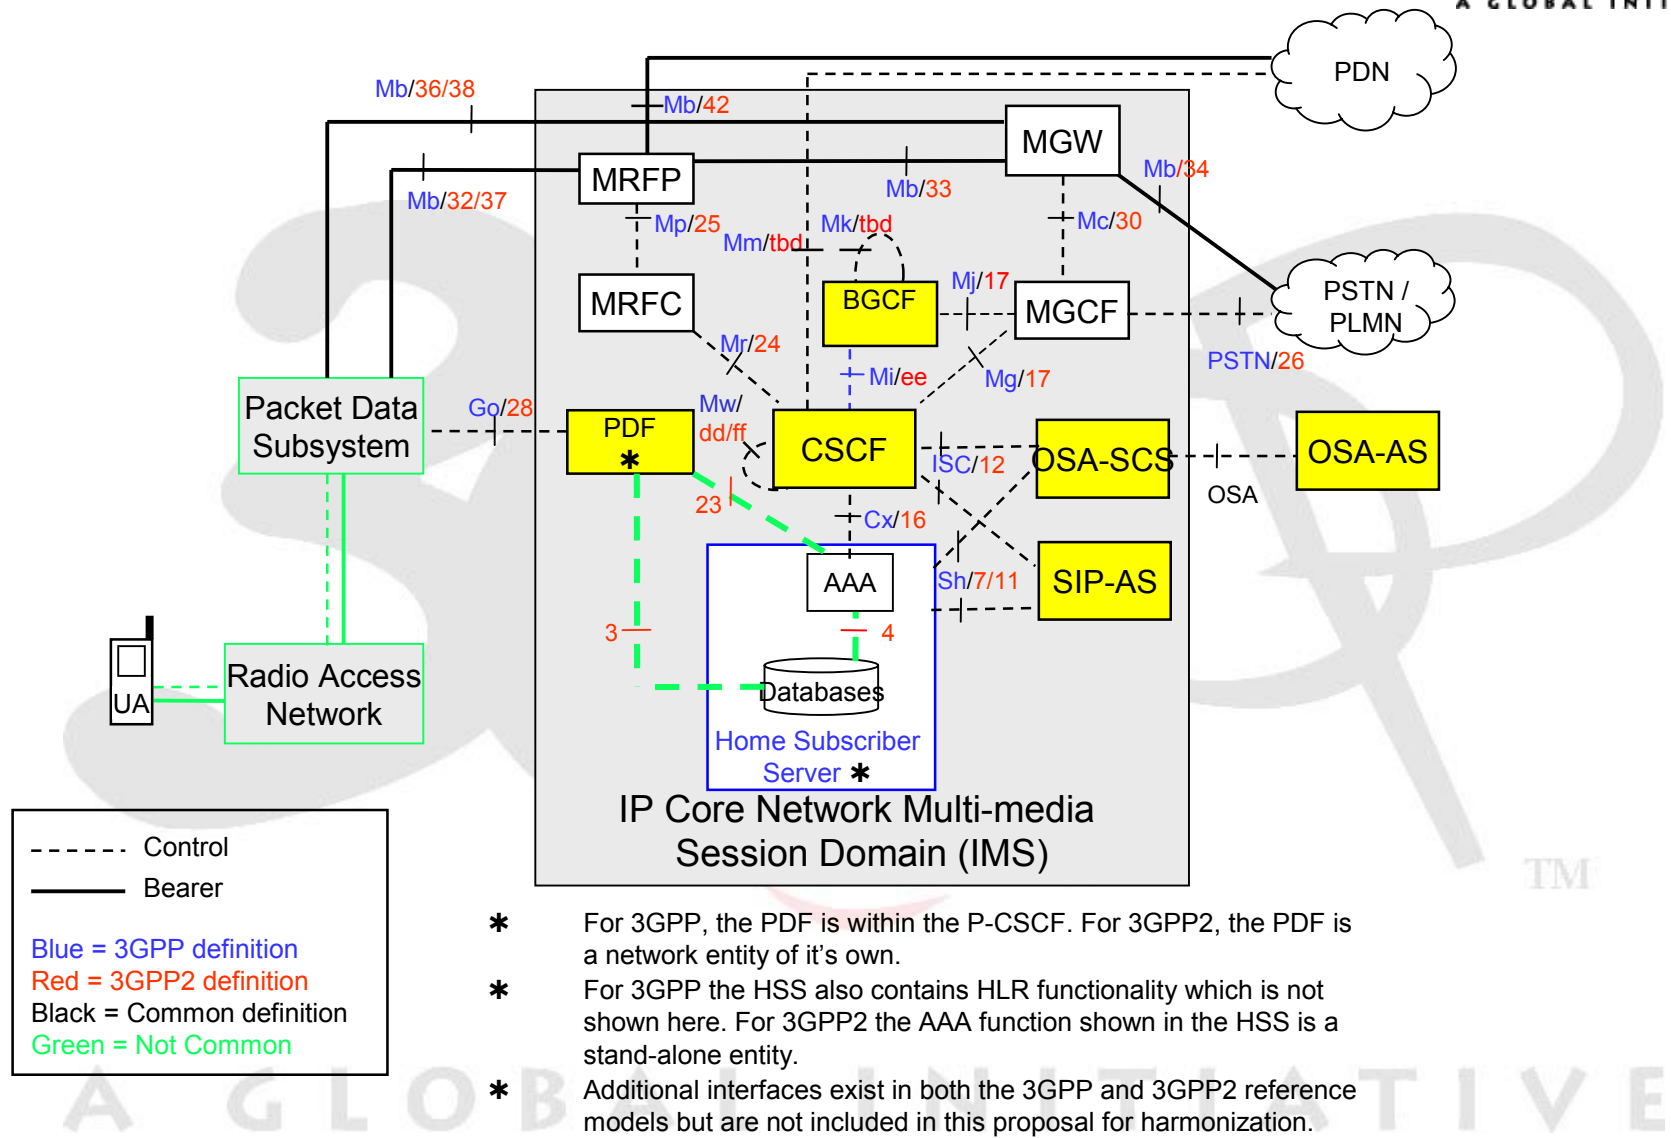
A GLOBAL INIT

PDN

Mb/36/38

Mb/42

MGW

MRFP

Mb/32/37

Mb/33

Mb/34

Mp/25

Mm/tbd

Mk/tbd

Mc/30

MRFC

BGCF

Mj/17

MGCF

PSTN / PLMN

Mr/24

Mi/ee

Mg/17

PSTN/26

Packet Data Subsystem

Go/28

PDF
✱

Mw/
dd/ff

CSCF

ISC/12

OSA-SCS

OSA-AS

OSA

23

Cx/16

AAA

Sh/7/11

SIP-AS

3

4

Databases

Home Subscriber Server ✱

Radio Access Network

UA

IP Core Network Multi-media Session Domain (IMS)

Control

Bearer

Blue = 3GPP definition
Red = 3GPP2 definition
Black = Common definition
Green = Not Common

TM

✱ For 3GPP, the PDF is within the P-CSCF. For 3GPP2, the PDF is a network entity of it’s own.

✱ For 3GPP the HSS also contains HLR functionality which is not shown here. For 3GPP2 the AAA function shown in the HSS is a stand-alone entity.

✱ Additional interfaces exist in both the 3GPP and 3GPP2 reference models but are not included in this proposal for harmonization.

A GLOBAL INITIATIVE